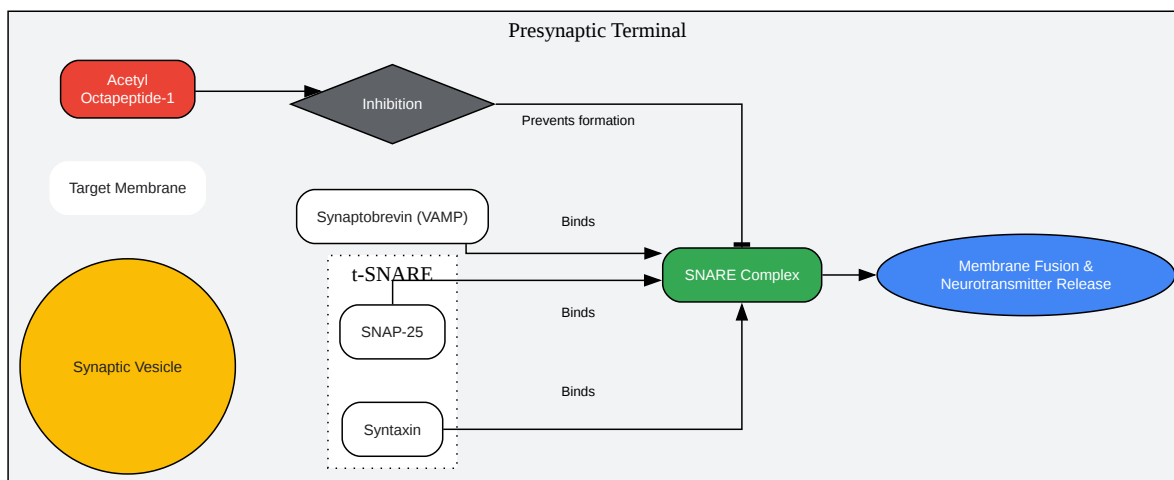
Presynaptic Terminal

Acetyl Octapeptide-1

Inhibition

Prevents formation

Target Membrane

Synaptobrevin (VAMP)

Binds

t-SNARE

SNARE Complex

Membrane Fusion & Neurotransmitter Release

SNAP-25

Binds

Synaptic Vesicle

Binds

Syntaxin